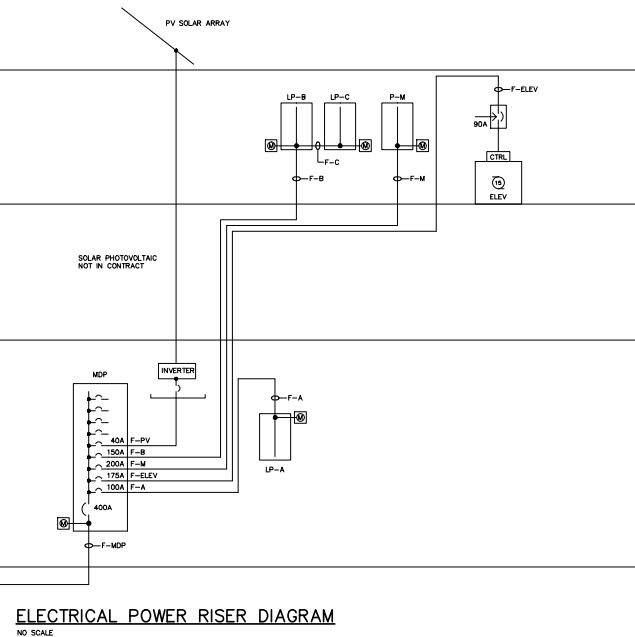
PV SOLAR ARRAY

LP-B
LP-C
P-M
F-ELEV
90A
M
M
F-C
M
CTRL
15
ELEV
F-B
F-M

SOLAR PHOTOVOLTAIC NOT IN CONTRACT

MDP
INVERTER
F-A
M
40A F-PV
150A F-B
200A F-M
175A F-ELEV
100A F-A
LP-A
400A
M
F-MDP

ELECTRICAL POWER RISER DIAGRAM
NO SCALE